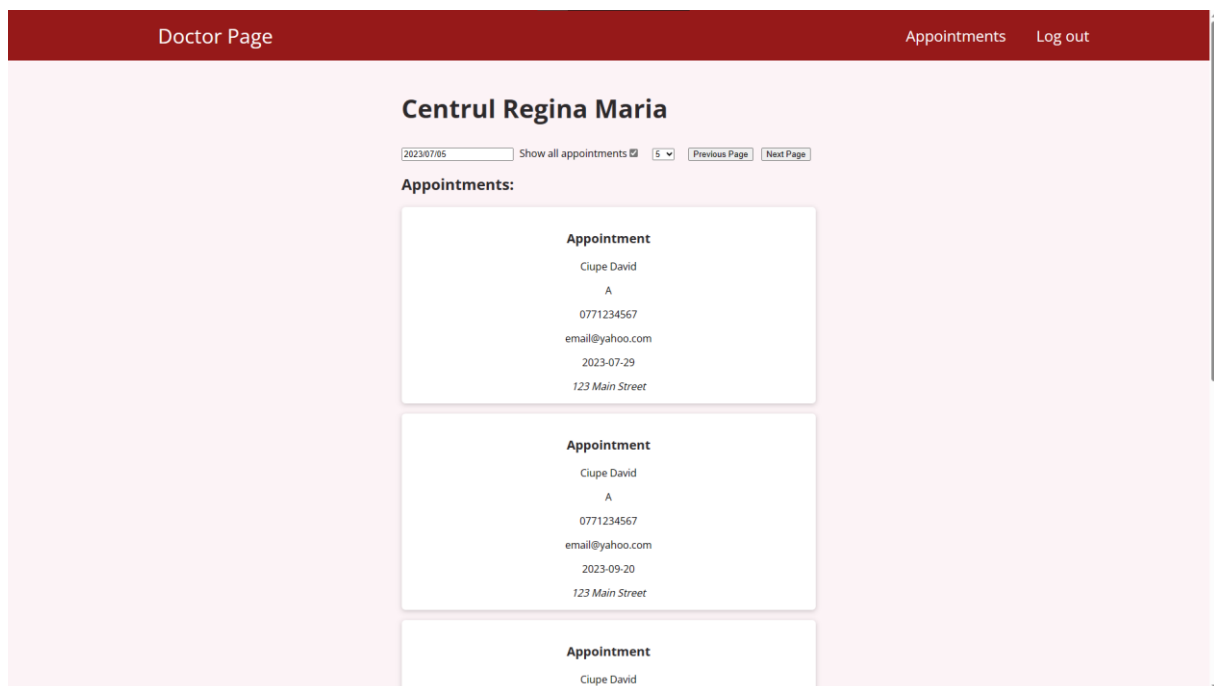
Doctor Page

Appointments Log out

Centrul Regina Maria

2023/07/05 Show all appointments ☑ 5 Previous Page Next Page

Appointments:

Appointment

Ciupe David

A

0771234567

email@yahoo.com

2023-07-29

123 Main Street

Appointment

Ciupe David

A

0771234567

email@yahoo.com

2023-09-20

123 Main Street

Appointment

Ciupe David